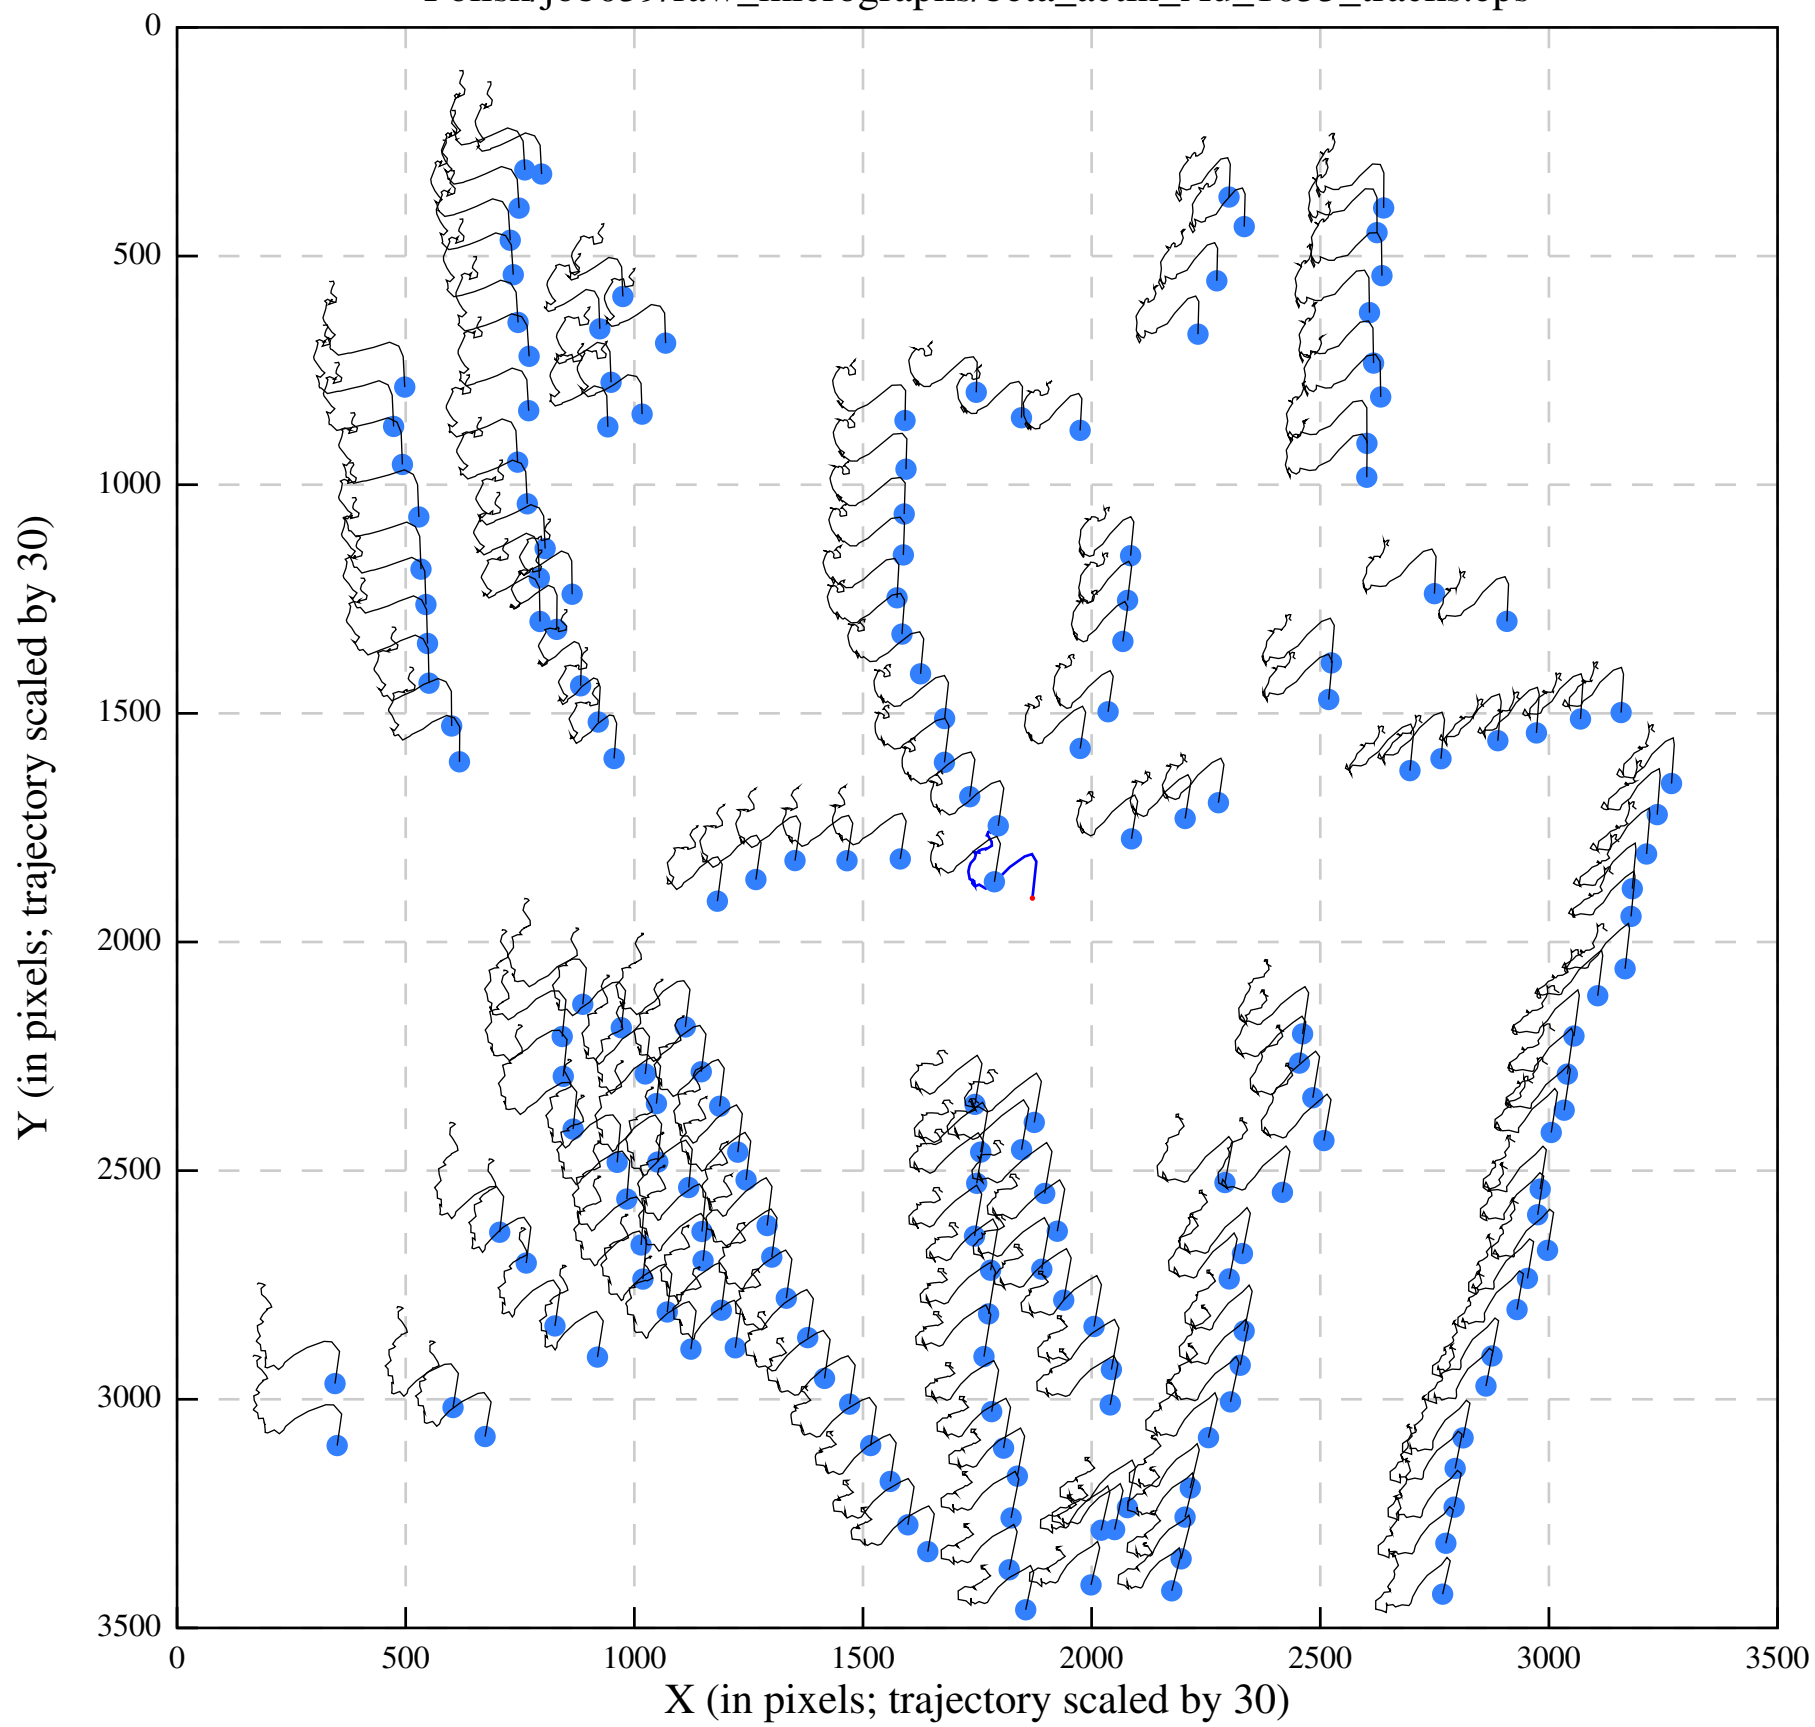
Polish/j00039/raw_micrographs/beta_actin_Mg_1088_tracks.eps

Y (in pixels; trajectory scaled by 30)

0
500
1000
1500
2000
2500
3000
3500

0
500
1000
1500
2000
2500
3000
3500

X (in pixels; trajectory scaled by 30)